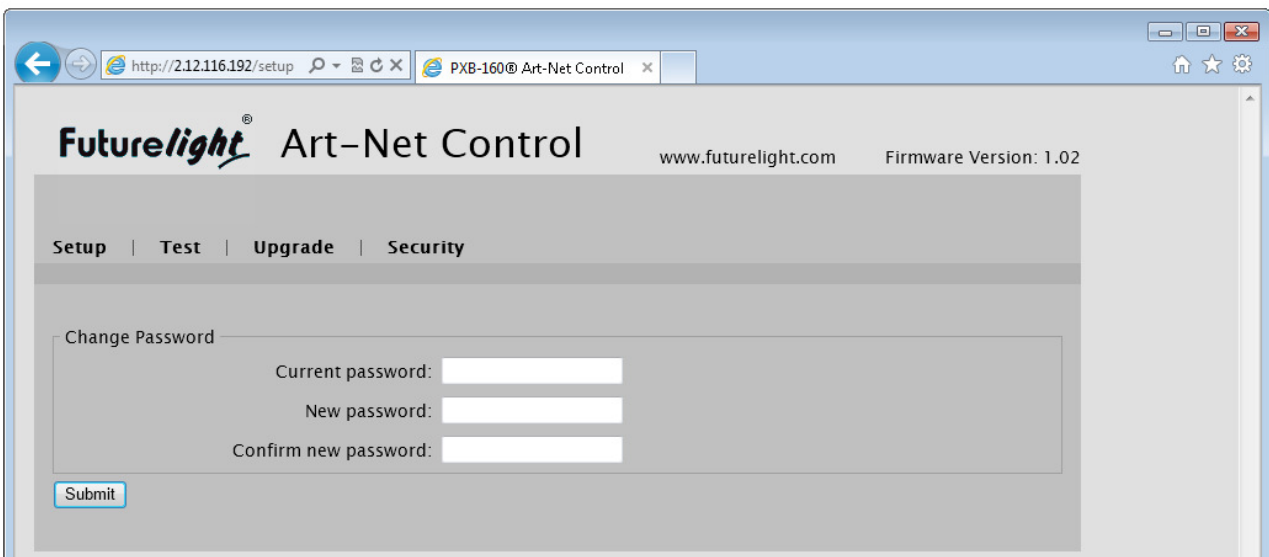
http://2.12.116.192/setup

PXB-160® Art-Net Control

Futurelight® Art-Net Control

www.futurelight.com

Firmware Version: 1.02

Setup | Test | Upgrade | Security

Change Password

Current password:

New password:

Confirm new password:

Submit